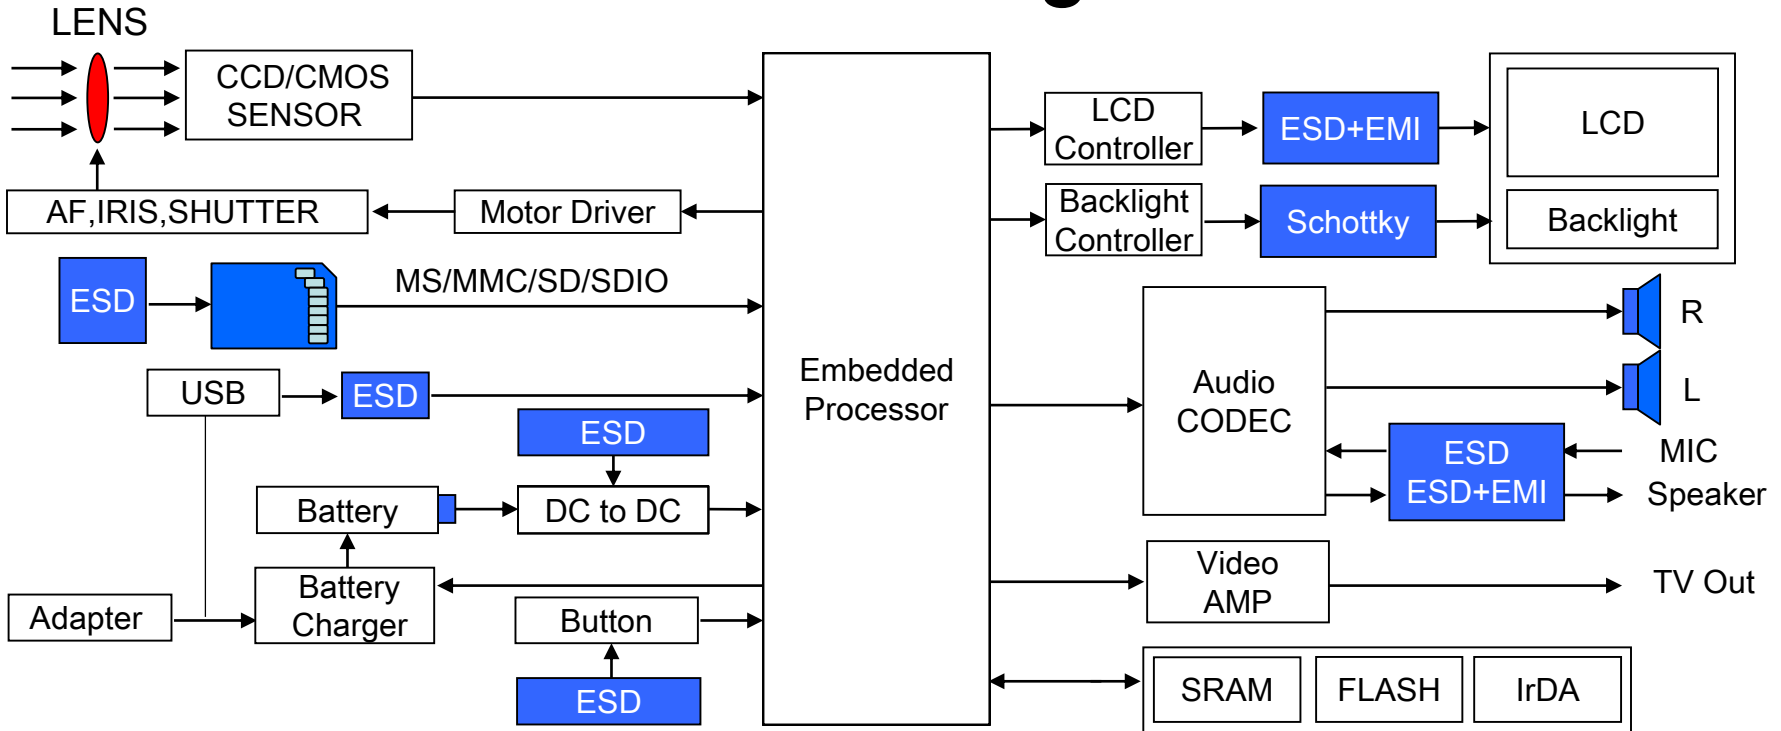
LENS

CCD/CMOS SENSOR

AF,IRIS,SHUTTER

Motor Driver

ESD

MS/MMC/SD/SDIO

USB

ESD

ESD

Battery

DC to DC

Adapter

Battery Charger

Button

ESD

Embedded Processor

LCD Controller

ESD+EMI

LCD

Backlight Controller

Schottky

Backlight

Audio CODEC

R

L

ESD

ESD+EMI

MIC

Speaker

Video AMP

TV Out

SRAM

FLASH

IrDA